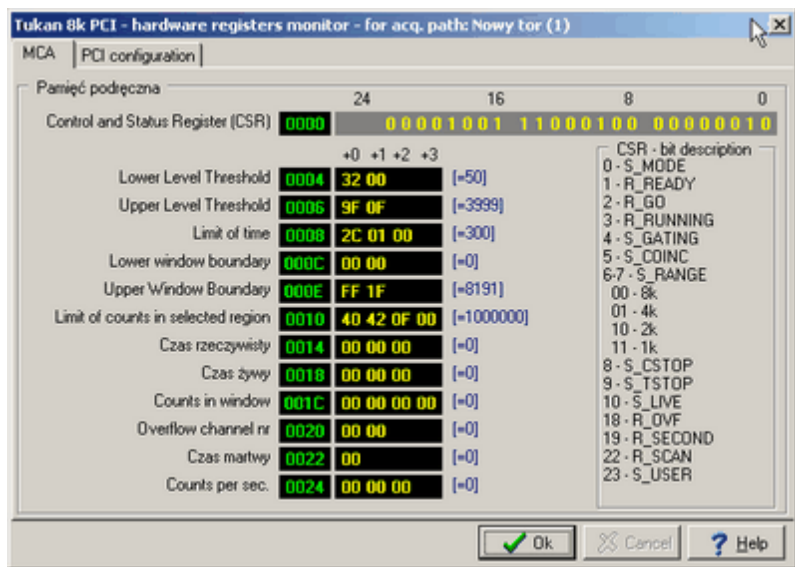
Tukan 8k PCI - hardware registers monitor - for acq. path: Nowy tor (1)

MCA | PCI configuration

Pamięć podręczna

24 16 8 0

Control and Status Register (CSR) 0000 00001001 11000100 00000010

+0 +1 +2 +3

Lower Level Threshold 0004 32 00 [=50]
Upper Level Threshold 0006 9F 0F [=3999]
Limit of time 0008 2C 01 00 [=300]
Lower window boundary 000C 00 00 [=0]
Upper Window Boundary 000E FF 1F [=8191]
Limit of counts in selected region 0010 40 42 0F 00 [=1000000]
Czas rzeczywisty 0014 00 00 00 [=0]
Czas żywy 0018 00 00 00 [=0]
Counts in window 001C 00 00 00 00 [=0]
Overflow channel nr 0020 00 00 [=0]
Czas martwy 0022 00 [=0]
Counts per sec. 0024 00 00 00 [=0]

CSR - bit description
0 - S_MODE
1 - R_READY
2 - R_GO
3 - R_RUNNING
4 - S_GATING
5 - S_COINC
6-7 - S_RANGE
00 - 8k
01 - 4k
10 - 2k
11 - 1k
8 - S_CSTOP
9 - S_TSTOP
10 - S_LIVE
18 - R_OVF
19 - R_SECOND
22 - R_SCAN
23 - S_USER

Ok Cancel Help